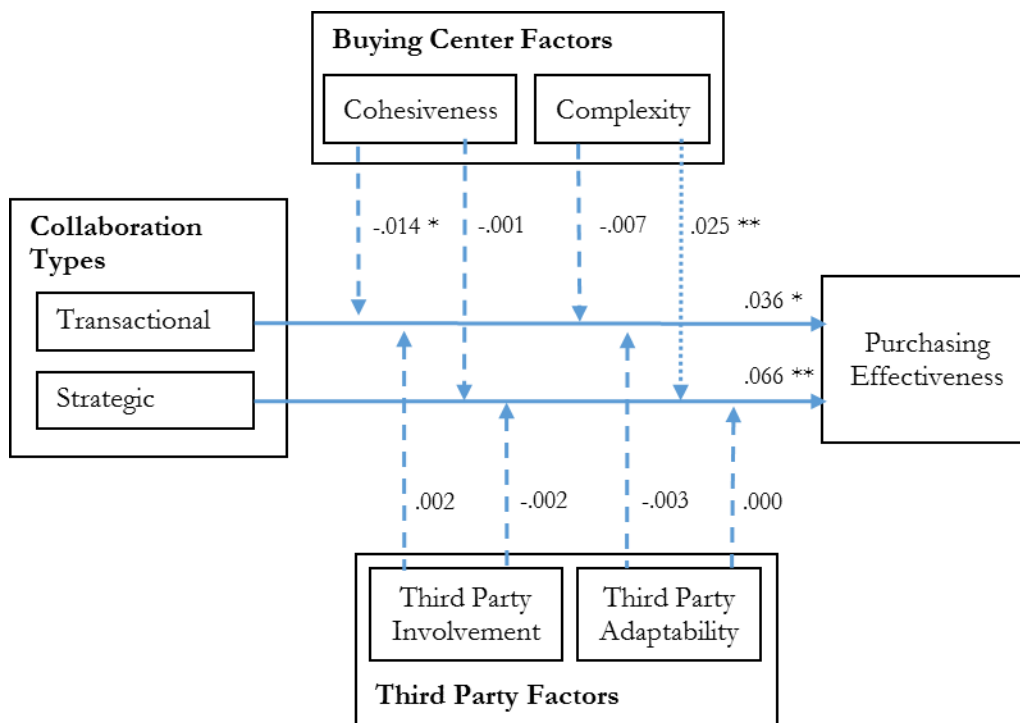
Buying Center Factors

Cohesiveness

Complexity

Collaboration Types

Transactional

Strategic

-.014 *

-.001

-.007

.025 **

.036 *

.066 **

Purchasing Effectiveness

.002

-.002

-.003

.000

Third Party Involvement

Third Party Adaptability

Third Party Factors